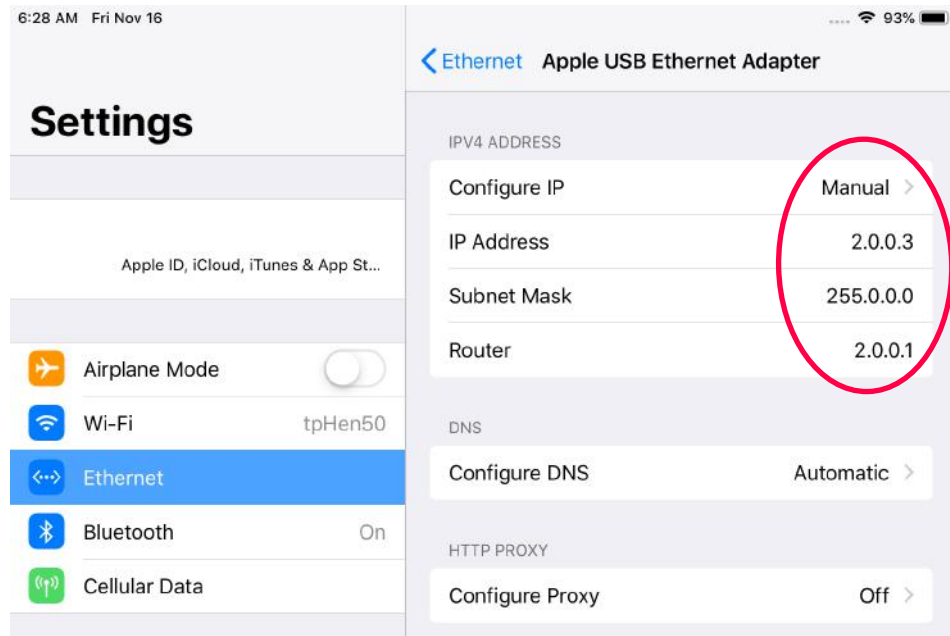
6:28 AM Fri Nov 16

93%

Settings

Apple ID, iCloud, iTunes & App St...

Airplane Mode

Wi-Fi tpHen50

Ethernet

Bluetooth On

Cellular Data

Ethernet Apple USB Ethernet Adapter

IPV4 ADDRESS

Configure IP Manual

IP Address 2.0.0.3

Subnet Mask 255.0.0.0

Router 2.0.0.1

DNS

Configure DNS Automatic

HTTP PROXY

Configure Proxy Off